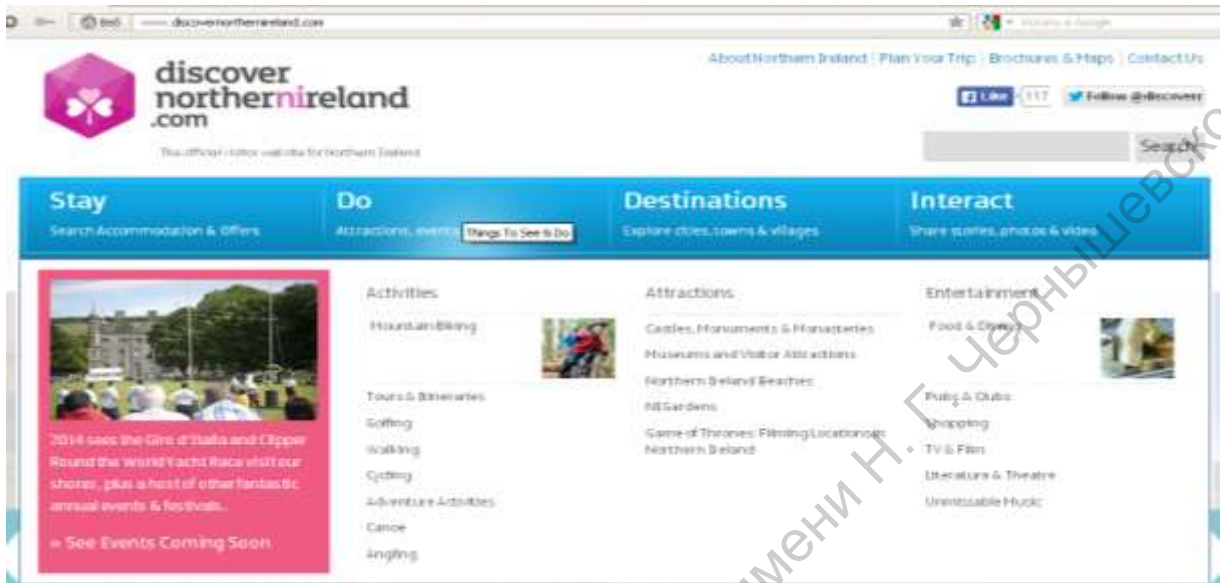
discovernorthernireland.com

About Northern Ireland | Plan Your Trip | Brochures & Maps | Contact Us

Like 117 Follow @nidiscover

discover northernireland .com

The official visitor website for Northern Ireland

Search

Stay
Search Accommodation & Offers

Do
Attractions, events Things To See & Do

Destinations
Explore cities, towns & villages

Interact
Share stories, photos & videos

2014 sees the Giro d'Italia and Clipper Round the World Yacht Race visit our shores, plus a host of other fantastic annual events & festivals.

» See Events Coming Soon

Activities
Mountain Biking
Tours & Itineraries
Golfing
Walking
Cycling
Adventure Activities
Canoe
Angling

Attractions
Castles, Monuments & Monasteries
Museums and Visitor Attractions
Northern Ireland Beaches
NI Gardens
Game of Thrones Filming Locations in Northern Ireland

Entertainment
Food & Drink
Pubs & Clubs
Shopping
TV & Film
Literature & Theatre
Unmissable Music

имени Н. Г. Чернышевского